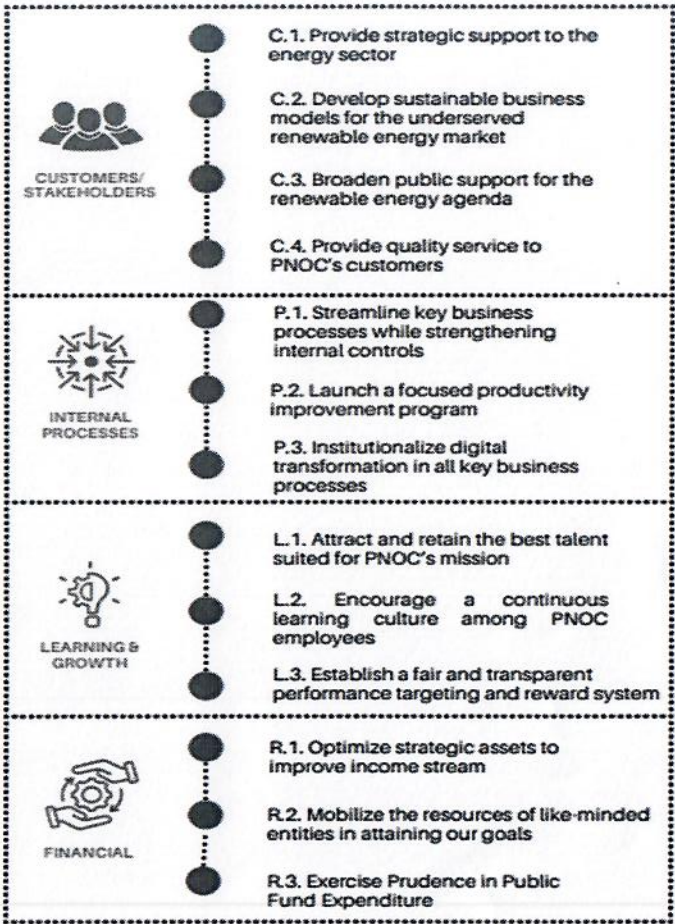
CUSTOMERS/ STAKEHOLDERS

C.1. Provide strategic support to the energy sector

C.2. Develop sustainable business models for the underserved renewable energy market

C.3. Broaden public support for the renewable energy agenda

C.4. Provide quality service to PNOC's customers

INTERNAL PROCESSES

P.1. Streamline key business processes while strengthening internal controls

P.2. Launch a focused productivity improvement program

P.3. Institutionalize digital transformation in all key business processes

LEARNING & GROWTH

L.1. Attract and retain the best talent suited for PNOC's mission

L.2. Encourage a continuous learning culture among PNOC employees

L.3. Establish a fair and transparent performance targeting and reward system

FINANCIAL

R.1. Optimize strategic assets to improve income stream

R.2. Mobilize the resources of like-minded entities in attaining our goals

R.3. Exercise Prudence in Public Fund Expenditure